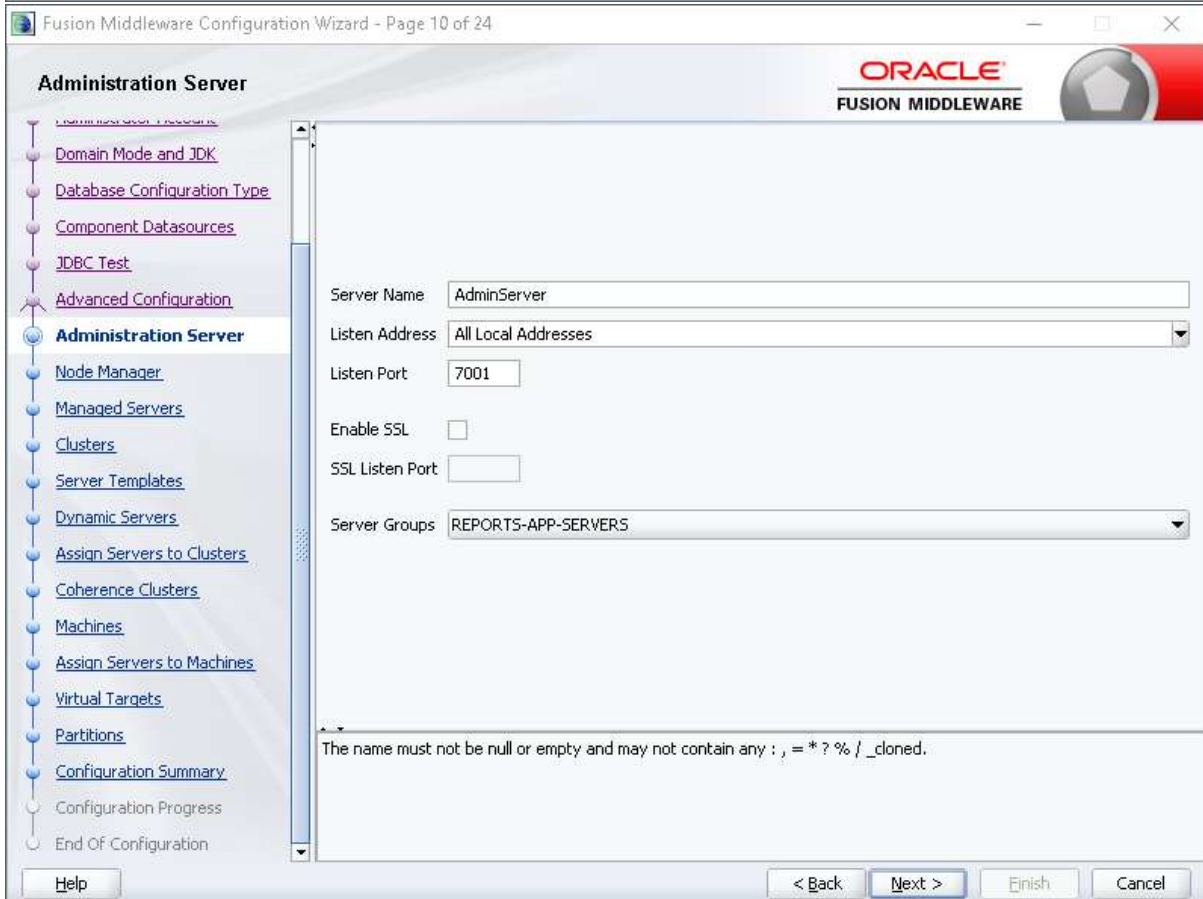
Fusion Middleware Configuration Wizard - Page 10 of 24

Administration Server

ORACLE
FUSION MIDDLEWARE

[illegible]
Domain Mode and JDK
Database Configuration Type
Component Datasources
JDBC Test
Advanced Configuration
Administration Server
Node Manager
Managed Servers
Clusters
Server Templates
Dynamic Servers
Assign Servers to Clusters
Coherence Clusters
Machines
Assign Servers to Machines
Virtual Targets
Partitions
Configuration Summary
Configuration Progress
End Of Configuration

Server Name AdminServer
Listen Address All Local Addresses
Listen Port 7001
Enable SSL
SSL Listen Port
Server Groups REPORTS-APP-SERVERS

The name must not be null or empty and may not contain any : , = * ? % / _cloned.

Help
< Back
Next >
Finish
Cancel